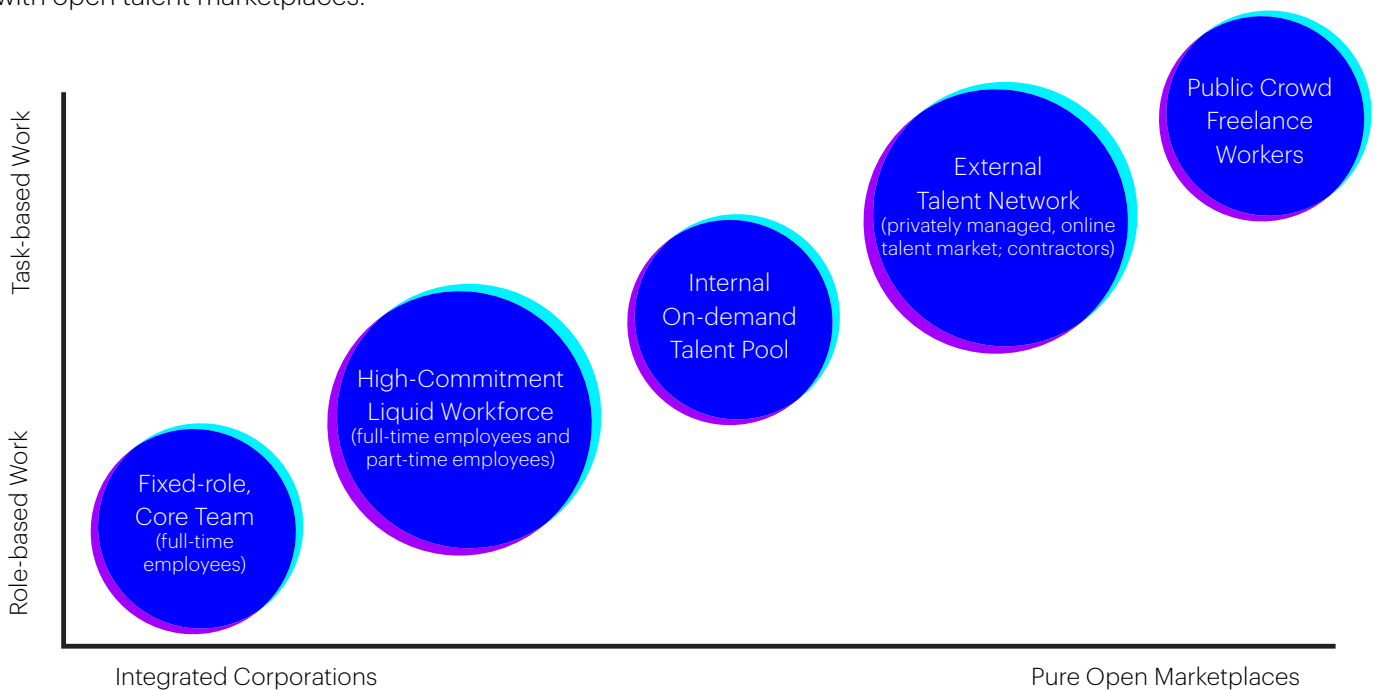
with open talent marketplaces.

Task-based Work

Role-based Work

Public Crowd Freelance Workers

External Talent Network (privately managed, online talent market; contractors)

Internal On-demand Talent Pool

High-Commitment Liquid Workforce (full-time employees and part-time employees)

Fixed-role, Core Team (full-time employees)

Integrated Corporations

Pure Open Marketplaces